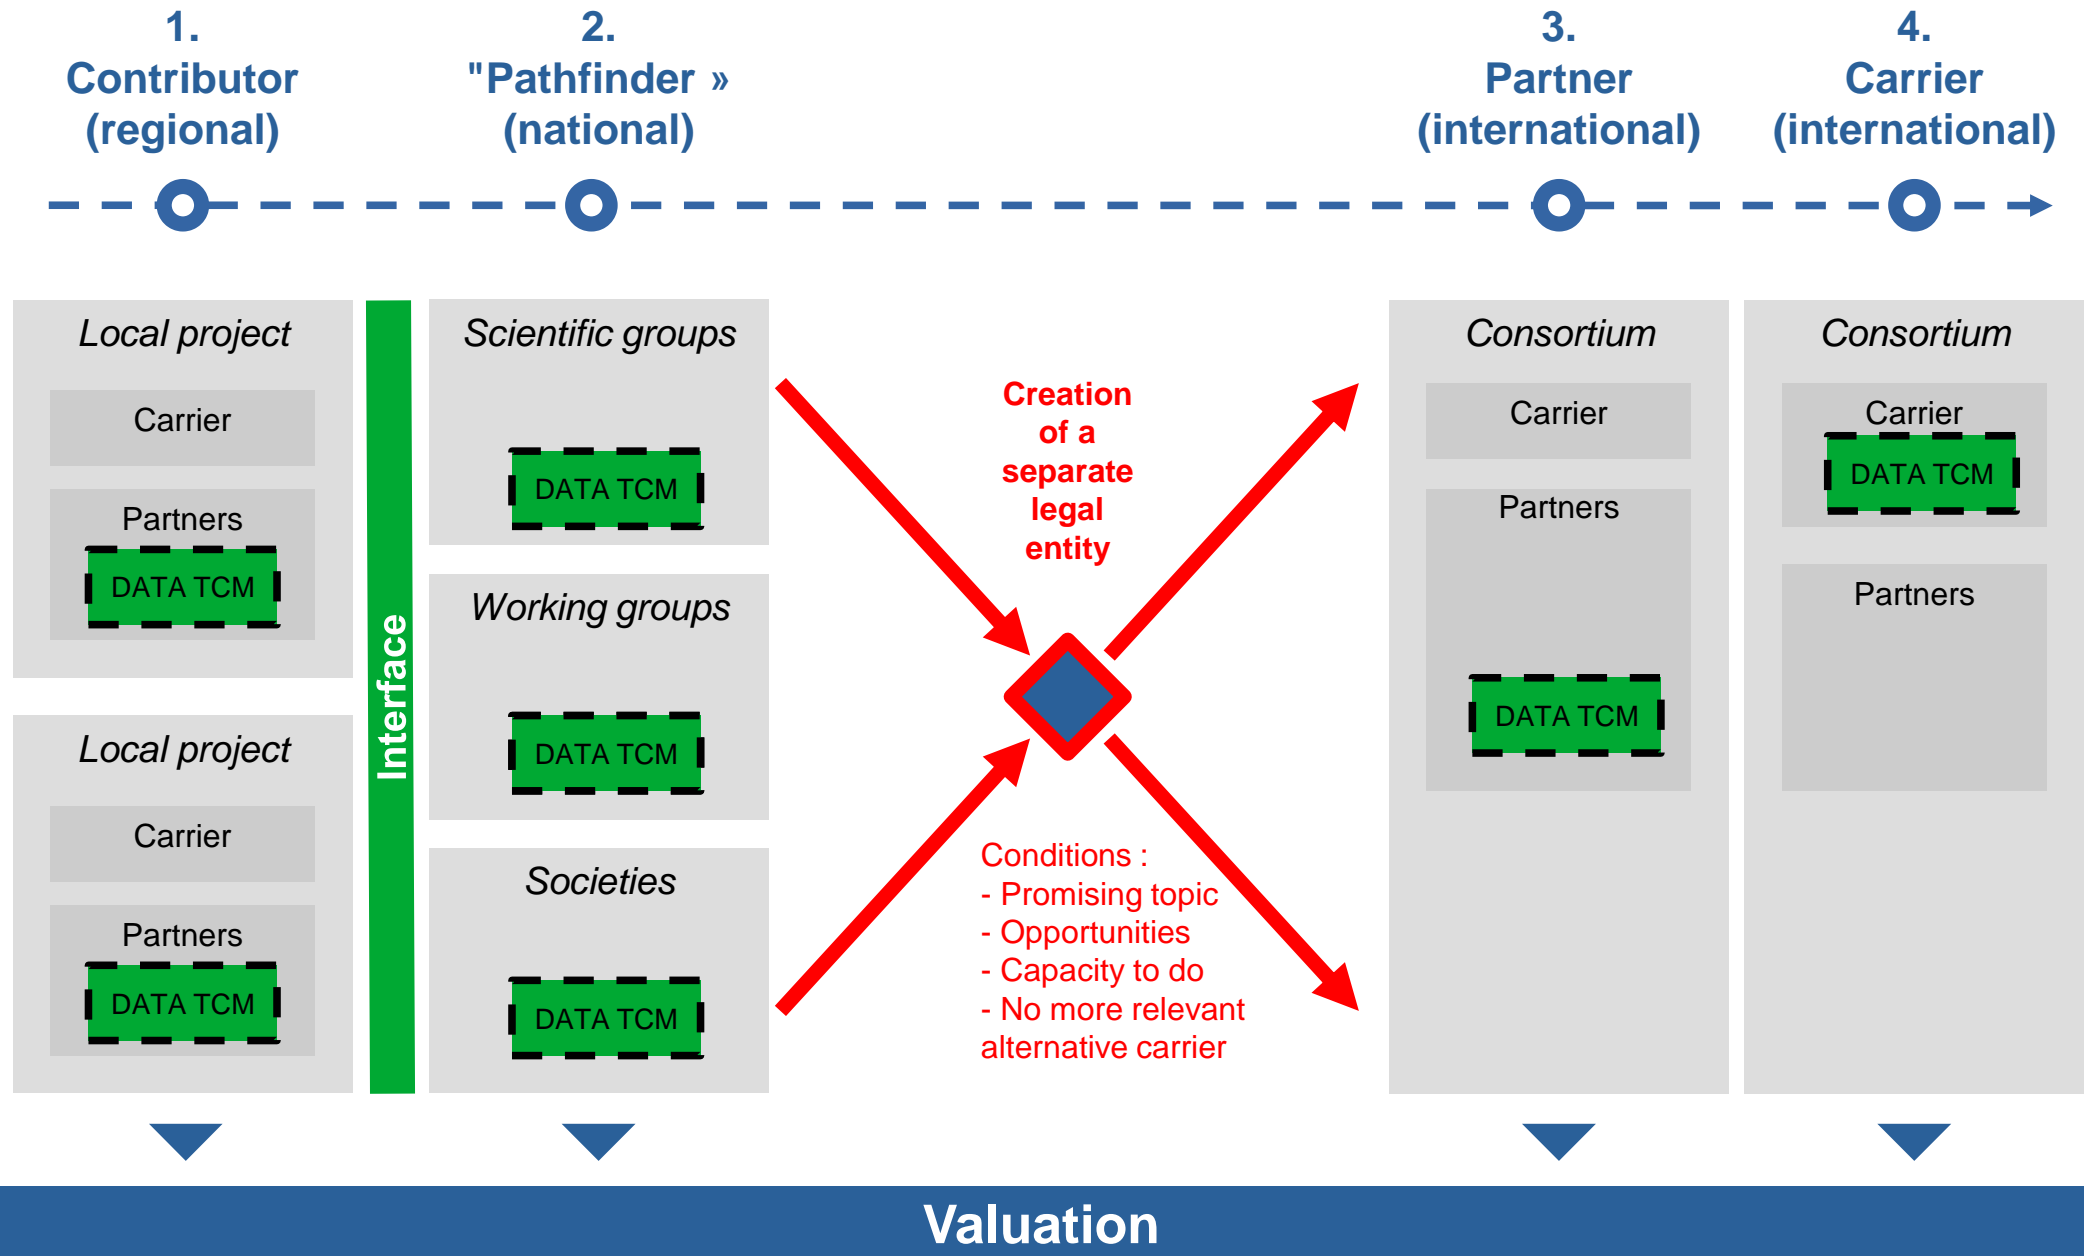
1.
Contributor
(regional)

2.
"Pathfinder »
(national)

3.
Partner
(international)

4.
Carrier
(international)

Local project

Carrier

Partners

DATA TCM

Local project

Carrier

Partners

DATA TCM

Interface

Scientific groups

DATA TCM

Working groups

DATA TCM

Societies

DATA TCM

Creation of a separate legal entity

Conditions :
- Promising topic
- Opportunities
- Capacity to do
- No more relevant alternative carrier

Consortium

Carrier

Partners

DATA TCM

Consortium

Carrier

DATA TCM

Partners

Valuation